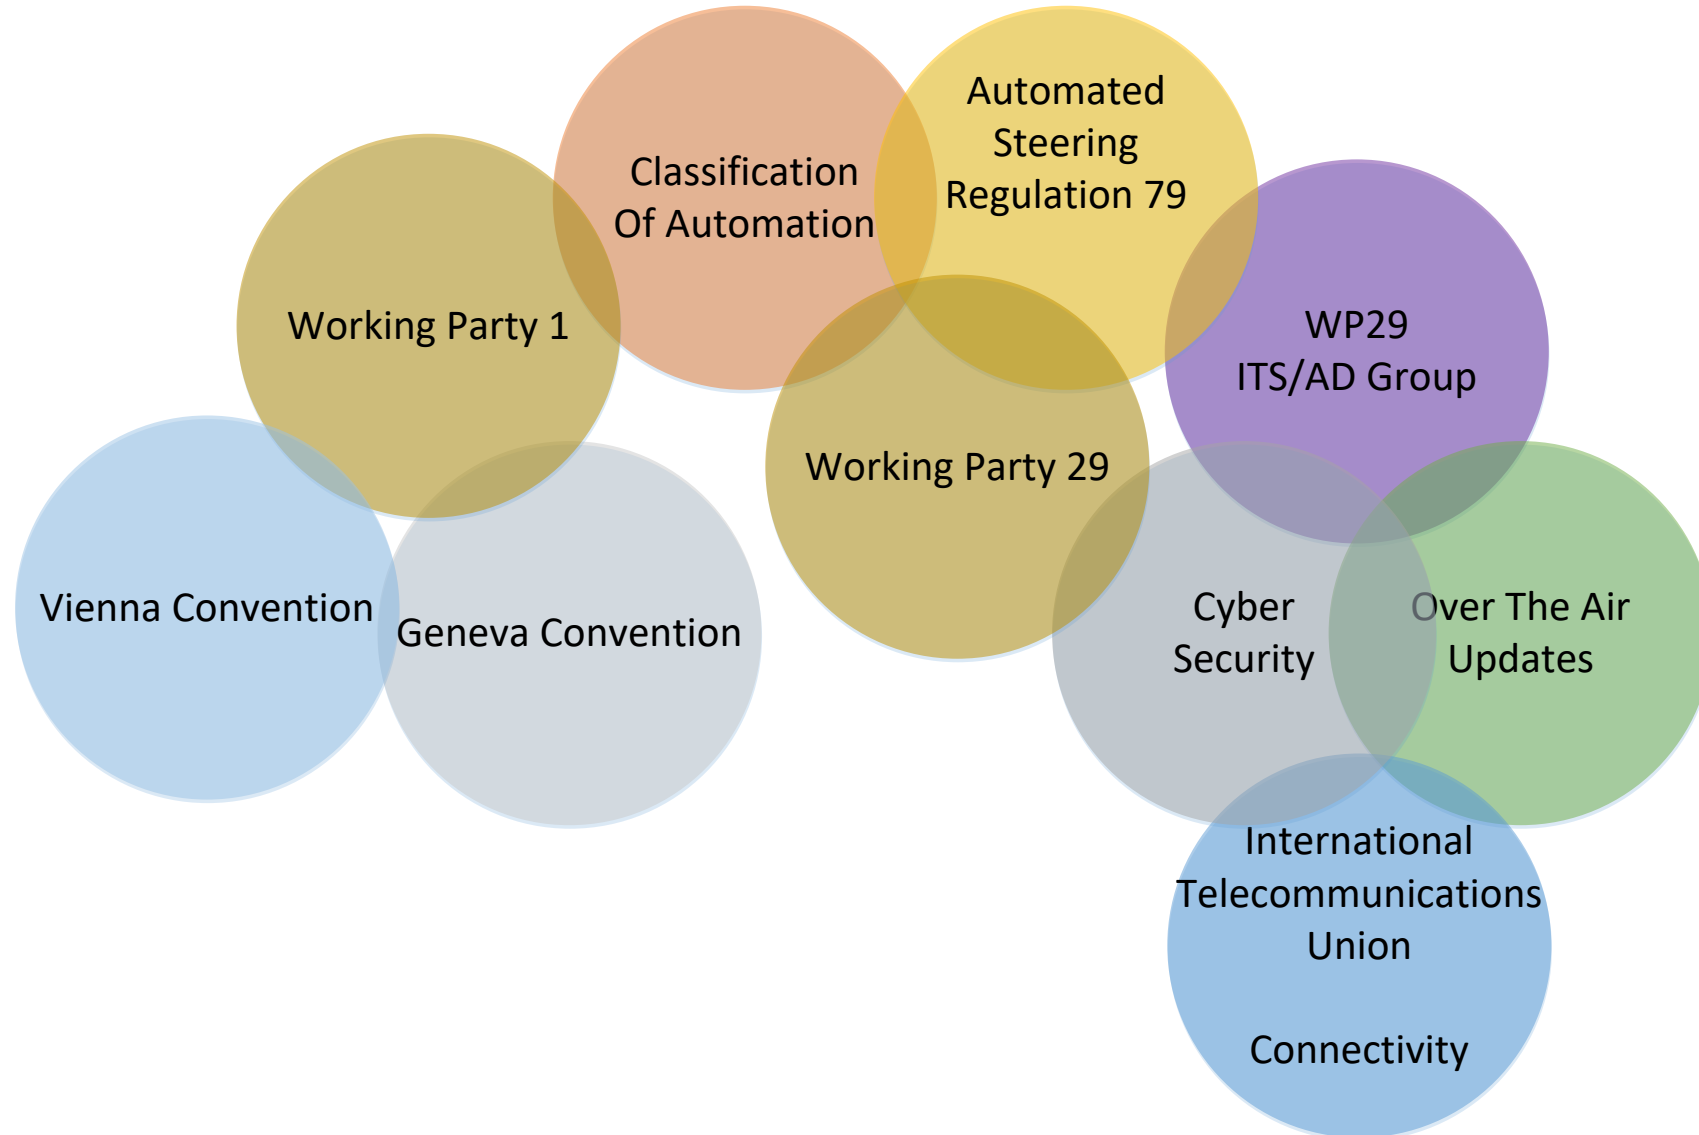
Classification Of Automation

Automated Steering Regulation 79

Working Party 1

WP29 ITS/AD Group

Working Party 29

Vienna Convention

Geneva Convention

Cyber Security

Over The Air Updates

International Telecommunications Union

Connectivity